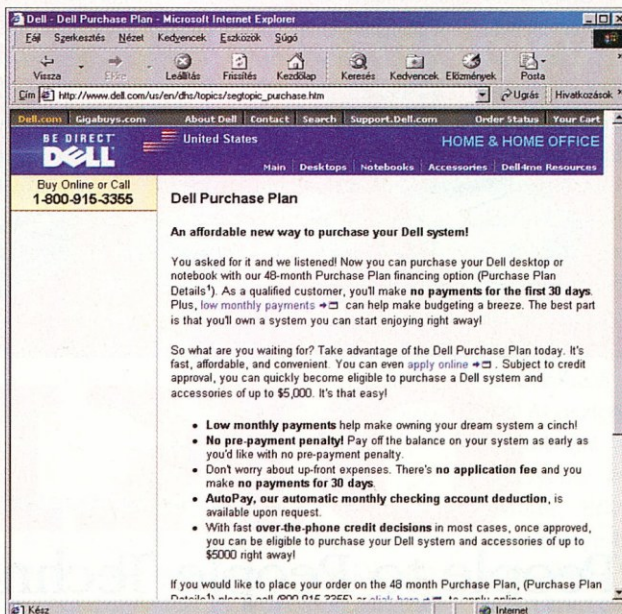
Dell - Dell Purchase Plan - Microsoft Internet Explorer

Fájl Szerkesztés Nézet Kedvencek Eszközök Súgó

Vissza Előre Leállítás Frissítés Kezdőlap Keresés Kedvencek Előzmények Posta

Cím http://www.dell.com/us/en/dhs/topics/segtopic_purchase.htm

Ugrás Hivatkozások

Dell.com Gigabuys.com About Dell Contact Search Support.Dell.com Order Status Your Cart

BE DIRECT DELL

United States

HOME & HOME OFFICE

Main Desktops Notebooks Accessories Dell4me Resources

Buy Online or Call
1-800-915-3355

Dell Purchase Plan

An affordable new way to purchase your Dell system!

You asked for it and we listened! Now you can purchase your Dell desktop or notebook with our 48-month Purchase Plan financing option (Purchase Plan Details¹). As a qualified customer, you'll make no payments for the first 30 days. Plus, low monthly payments can help make budgeting a breeze. The best part is that you'll own a system you can start enjoying right away!

So what are you waiting for? Take advantage of the Dell Purchase Plan today. It's fast, affordable, and convenient. You can even apply online. Subject to credit approval, you can quickly become eligible to purchase a Dell system and accessories of up to $5,000. It's that easy!

- Low monthly payments help make owning your dream system a cinch!
- No pre-payment penalty! Pay off the balance on your system as early as you'd like with no pre-payment penalty.
- Don't worry about up-front expenses. There's no application fee and you make no payments for 30 days.
- AutoPay, our automatic monthly checking account deduction, is available upon request.
- With fast over-the-phone credit decisions in most cases, once approved, you can be eligible to purchase your Dell system and accessories of up to $5000 right away!

If you would like to place your order on the 48 month Purchase Plan, (Purchase Plan Details¹) please call (800 915-3355) or click here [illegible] to apply online

Kész

Internet